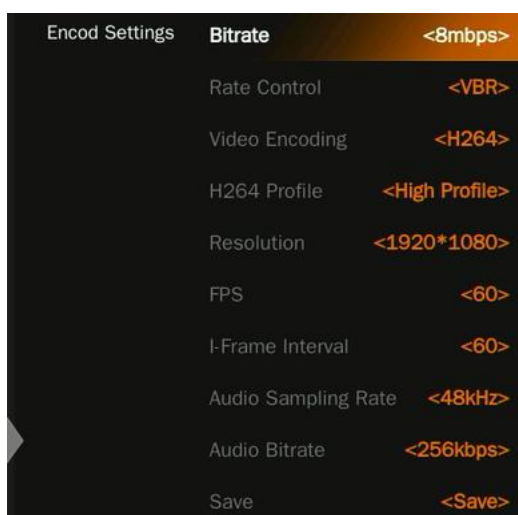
Encod Settings

| Bitrate | <8mbps> |
|---|---|
| Rate Control | <VBR> |
| Video Encoding | <H264> |
| H264 Profile | <High Profile> |
| Resolution | <1920*1080> |
| FPS | <60> |
| I-Frame Interval | <60> |
| Audio Sampling Rate | <48kHz> |
| Audio Bitrate | <256kbps> |
| Save | <Save> |